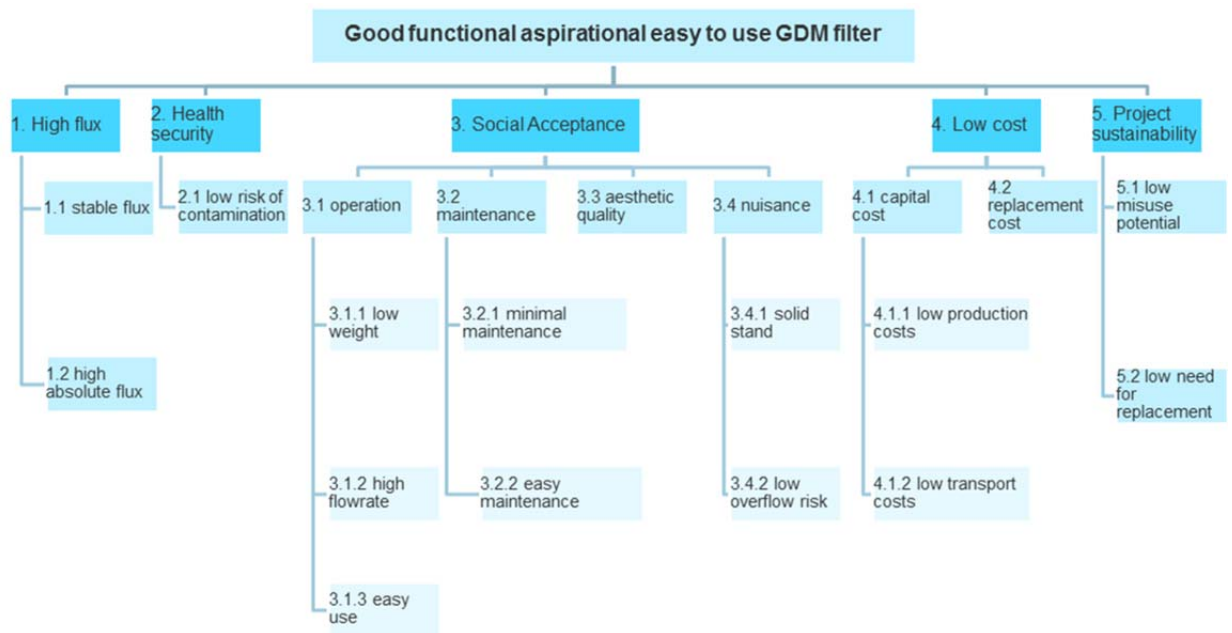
Good functional aspirational easy to use GDM filter

1. High flux

1.1 stable flux

1.2 high absolute flux

2. Health security

2.1 low risk of contamination

3. Social Acceptance

3.1 operation

3.1.1 low weight

3.1.2 high flowrate

3.1.3 easy use

3.2 maintenance

3.2.1 minimal maintenance

3.2.2 easy maintenance

3.3 aesthetic quality

3.4 nuisance

3.4.1 solid stand

3.4.2 low overflow risk

4. Low cost

4.1 capital cost

4.1.1 low production costs

4.1.2 low transport costs

4.2 replacement cost

5. Project sustainability

5.1 low misuse potential

5.2 low need for replacement